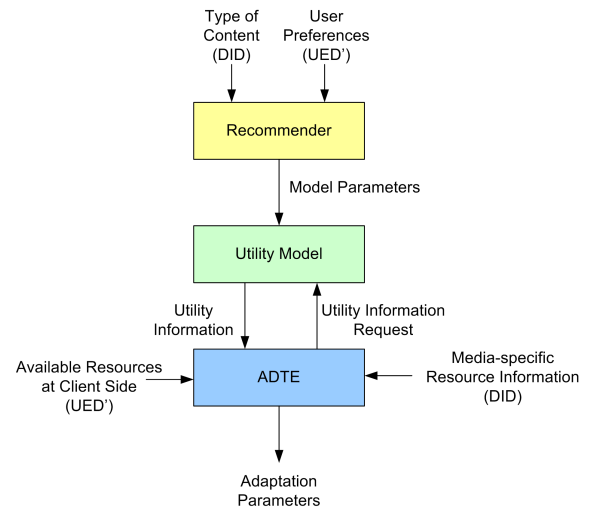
Type of Content (DID)

User Preferences (UED')

Recommender

Model Parameters

Utility Model

Utility Information

Utility Information Request

Available Resources at Client Side (UED')

ADTE

Media-specific Resource Information (DID)

Adaptation Parameters